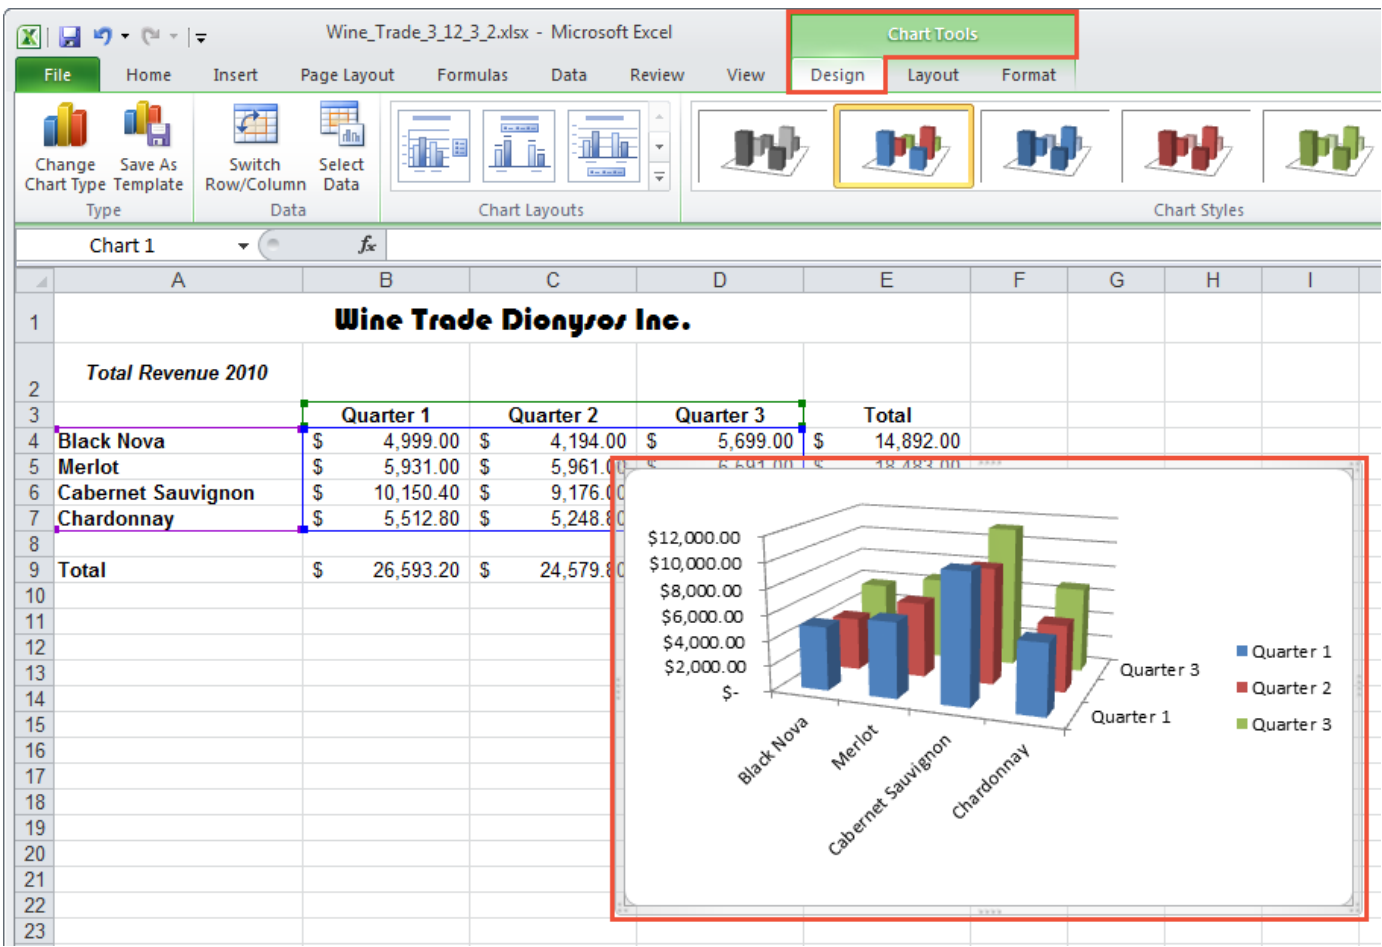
Wine_Trade_3_12_3_2.xlsx - Microsoft Excel

Chart Tools

File Home Insert Page Layout Formulas Data Review View Design Layout Format

Change Chart Type
Save As Template
Type

Switch Row/Column
Select Data
Data

Chart Layouts

Chart Styles

Chart 1

| | A | B | C | D | E | F | G | H | I |
|---|---|---|---|---|---|---|---|---|---|
| 1 | Wine Trade Dionysos Inc. | | | | | | | | |
| 2 | Total Revenue 2010 | | | | | | | | |
| 3 | | Quarter 1 | Quarter 2 | Quarter 3 | Total | | | | |
| 4 | Black Nova | $ 4,999.00 | $ 4,194.00 | $ 5,699.00 | $ 14,892.00 | | | | |
| 5 | Merlot | $ 5,931.00 | $ 5,961.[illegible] | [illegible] | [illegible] | | | | |
| 6 | Cabernet Sauvignon | $ 10,150.40 | $ 9,176.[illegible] | | | | | | |
| 7 | Chardonnay | $ 5,512.80 | $ 5,248.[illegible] | | | | | | |
| 8 | | | | | | | | | |
| 9 | Total | $ 26,593.20 | $ 24,579.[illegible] | | | | | | |
| 10 | | | | | | | | | |
| 11 | | | | | | | | | |
| 12 | | | | | | | | | |
| 13 | | | | | | | | | |
| 14 | | | | | | | | | |
| 15 | | | | | | | | | |
| 16 | | | | | | | | | |
| 17 | | | | | | | | | |
| 18 | | | | | | | | | |
| 19 | | | | | | | | | |
| 20 | | | | | | | | | |
| 21 | | | | | | | | | |
| 22 | | | | | | | | | |
| 23 | | | | | | | | | |

$12,000.00
$10,000.00
$8,000.00
$6,000.00
$4,000.00
$2,000.00
$-

Black Nova Merlot Cabernet Sauvignon Chardonnay

Quarter 3
Quarter 1

Quarter 1
Quarter 2
Quarter 3